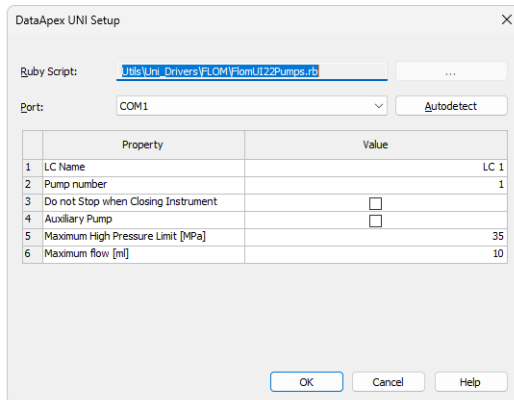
DataApex UNI Setup

Ruby Script: Utils\Uni_Drivers\FLOM\FlomUI22Pumps.rb ...

Port: COM1 Autodetect

| | Property | Value |
|---|---|---|
| 1 | LC Name | LC 1 |
| 2 | Pump number | 1 |
| 3 | Do not Stop when Closing Instrument | ☐ |
| 4 | Auxiliary Pump | ☐ |
| 5 | Maximum High Pressure Limit [MPa] | 35 |
| 6 | Maximum flow [ml] | 10 |

OK Cancel Help